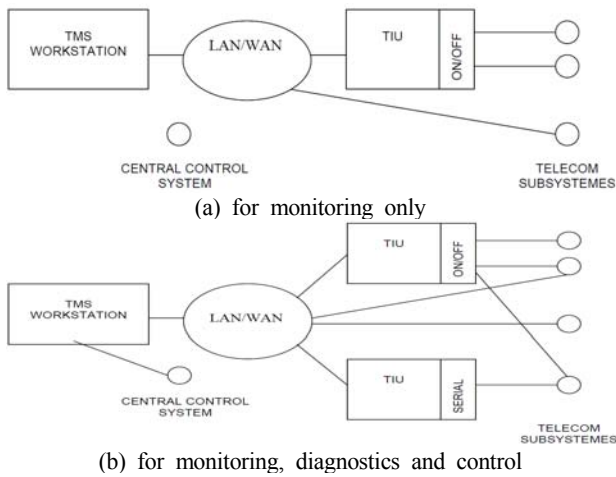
TMS WORKSTATION

LAN/WAN

TIU

ON/OFF

CENTRAL CONTROL SYSTEM

TELECOM SUBSYSTEMES

(a) for monitoring only

TMS WORKSTATION

LAN/WAN

TIU

ON/OFF

TIU

SERIAL

CENTRAL CONTROL SYSTEM

TELECOM SUBSYSTEMES

(b) for monitoring, diagnostics and control